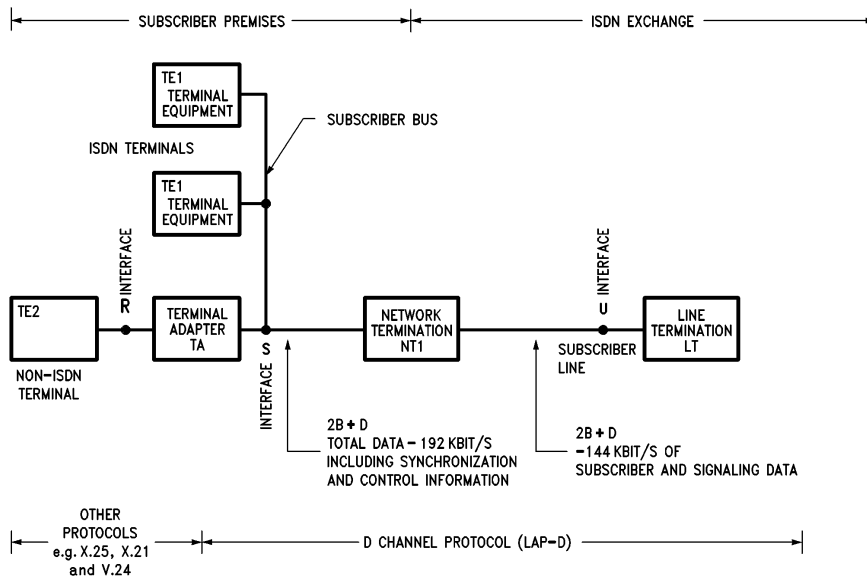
SUBSCRIBER PREMISES

ISDN EXCHANGE

TE1 TERMINAL EQUIPMENT

SUBSCRIBER BUS

ISDN TERMINALS

TE1 TERMINAL EQUIPMENT

INTERFACE

R

INTERFACE

U

TE2

TERMINAL ADAPTER TA

S

NETWORK TERMINATION NT1

LINE TERMINATION LT

NON-ISDN TERMINAL

INTERFACE

SUBSCRIBER LINE

2B + D
TOTAL DATA – 192 KBIT/S INCLUDING SYNCHRONIZATION AND CONTROL INFORMATION

2B + D
–144 KBIT/S OF SUBSCRIBER AND SIGNALING DATA

OTHER PROTOCOLS e.g. X.25, X.21 and V.24

D CHANNEL PROTOCOL (LAP–D)